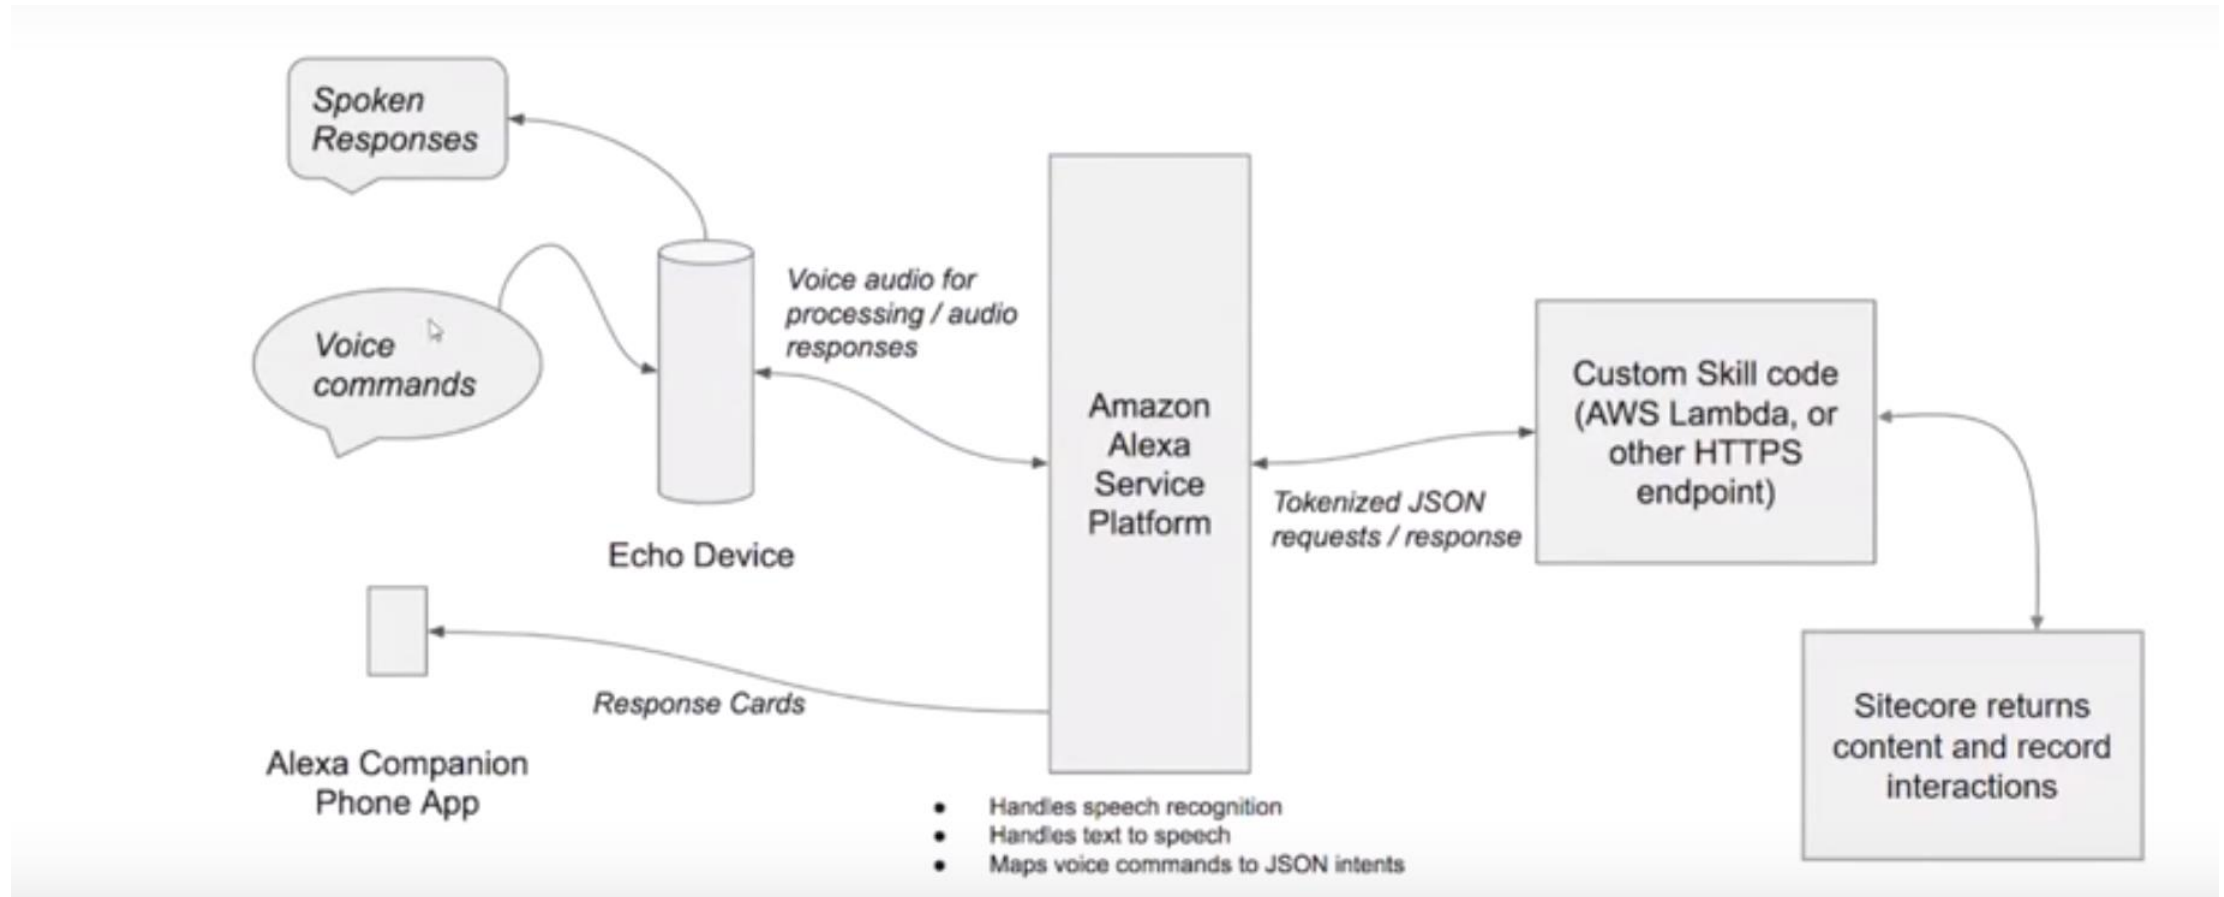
Spoken Responses

Voice commands

Echo Device

Voice audio for processing / audio responses

Amazon Alexa Service Platform

Tokenized JSON requests / response

Custom Skill code (AWS Lambda, or other HTTPS endpoint)

Sitecore returns content and record interactions

Response Cards

Alexa Companion Phone App

- Handles speech recognition
- Handles text to speech
- Maps voice commands to JSON intents